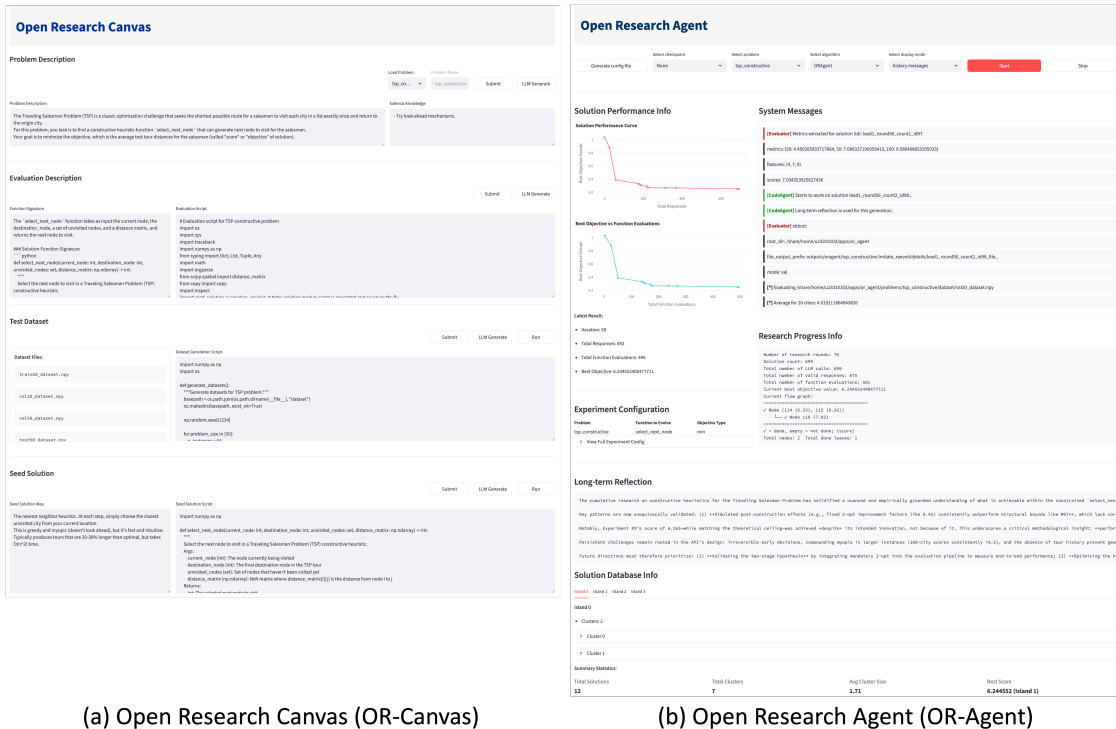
Open Research Canvas

Problem Description

Load Problem
tsp_co...
Problem Name
tsp_constructive
Submit
LLM Generate

Problem Description
The Traveling Salesman Problem (TSP) is a classic optimization challenge that seeks the shortest possible route for a salesman to visit each city in a list exactly once and return to the origin city.
For this problem, you task is to find a constructive heuristic function `select_next_node` that can generate next node to visit for the salesman.
Your goal is to minimize the objective, which is the average test tour distances for the salesman (called "score" or "objective" of solution).

External Knowledge
- Try look-ahead mechanisms.

Evaluation Description

Submit
LLM Generate

Function Signature
The `select_next_node` function takes as input the current node, the destination_node, a set of unvisited nodes, and a distance matrix, and returns the next node to visit.

### Solution Function Signature
```python
def select_next_node(current_node: int, destination_node: int, unvisited_nodes: set, distance_matrix: np.ndarray) -> int:
"""
Select the next node to visit in a Traveling Salesman Problem (TSP) constructive heuristic.

Evaluation Script
# Evaluation script for TSP constructive problem
import os
import sys
import traceback
import numpy as np
from typing import Dict, List, Tuple, Any
import math
import argparse
from scipy.spatial import distance_matrix
from copy import copy
import inspect
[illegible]

Test Dataset

Submit
LLM Generate
Run

Dataset Files:
train80_dataset.npy
val20_dataset.npy
val50_dataset.npy
test50_dataset.npy

Dataset Generation Script
import numpy as np
import os

def generate_datasets():
"""Generate datasets for TSP problem."""
basepath = os.path.join(os.path.dirname(__file__), "dataset")
os.makedirs(basepath, exist_ok=True)

np.random.seed(1234)

for problem_size in [50]:
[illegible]

Seed Solution

Submit
LLM Generate
Run

Seed Solution Idea
The nearest neighbor heuristic. At each step, simply choose the closest unvisited city from your current location.
This is greedy and myopic (doesn't look ahead), but it's fast and intuitive. Typically produces tours that are 20-30% longer than optimal, but takes O(n²) time.

Seed Solution Script
import numpy as np

def select_next_node(current_node: int, destination_node: int, unvisited_nodes: set, distance_matrix: np.ndarray) -> int:
"""
Select the next node to visit in a Traveling Salesman Problem (TSP) constructive heuristic.
Args:
current_node (int): The node currently being visited
destination_node (int): The final destination node in the TSP tour
unvisited_nodes (set): Set of nodes that haven't been visited yet
distance_matrix (np.ndarray): NxN matrix where distance_matrix[i][j] is the distance from node i to j
Returns:
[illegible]

Open Research Agent

Generate config file
Select checkpoint
None
Select problem
tsp_constructive
Select algorithm
ORAgent
Select display mode
history messages
Start
Stop

Solution Performance Info
Solution Performance Curve
Best Objective Overall
Total Responses
Best Objective vs Function Evaluations
Best Objective Overall
Total Function Evaluations

Latest Result:
• Iteration: 59
• Total Responses: 692
• Total Function Evaluations: 496
• Best Objective: 6.244552408477711

System Messages
[Evaluator] Metrics extracted for solution (id): lead1_round56_count1_id97
metrics: {20: 4.450263033717864, 50: 7.066327100059413, 100: 9.508468651105033}
features: (4, 7, 8)
scores: 7.034353929527436
[CodeAgent] Starts to work on solution lead1_round56_count2_id98...
[CodeAgent] Long-term reflection is used for this generation.
[Evaluator] stdout:
root_dir: /share/home/u20333103/apps/or_agent
file_output_prefix: outputs/oragent/tsp_constructive/initial_eeevaluate/lead1_round56_count1_id98_file_
mode: val
[*] Evaluating /share/home/u20333103/apps/or_agent/problems/tsp_constructive/dataset/val20_dataset.npy
[*] Average for 20 cities: 4.019111864943026

Research Progress Info
Number of research rounds: 76
Solution count: 689
Total number of LLM calls: 690
Total number of valid responses: 679
Total number of function evaluations: 501
Current best objective value: 6.244552408477711
Current flow graph:
=======================================
✓ Node [114 (6.33), 115 (6.31)]
└── ✓ Node 118 (7.02)
=======================================
✓ = done, empty = not done; (score)
Total nodes: 2 Total done leaves: 1

Experiment Configuration
Problem | Function to Evolve | Objective Type
tsp_constructive | select_next_node | min
› View Full Experiment Config

Long-term Reflection
The cumulative research on constructive heuristics for the Traveling Salesman Problem has solidified a nuanced and empirically grounded understanding of what is achievable within the constrained `select_nex
Key patterns are now unequivocally validated: (1) **Simulated post-constructive effects (e.g., fixed 2-opt improvement factors like 0.93) consistently outperform structural bounds like MST++, which lack cor
Notably, Experiment #5's score of 6.263—while matching the theoretical ceiling—was achieved *despite* its intended innovation, not because of it. This underscores a critical methodological insight: **perfor
Persistent challenges remain rooted in the API's design: irreversible early decisions, compounding myopia in larger instances (100-city scores consistently >9.5), and the absence of tour history present ge
Future directions must therefore prioritize: (1) **Validating the two-stage hypothesis** by integrating mandatory 2-opt into the evaluation pipeline to measure end-to-end performance; (2) **Optimizing the h

Solution Database Info
Island 0 | Island 1 | Island 2 | Island 3
Island 0
• Clusters: 2
› Cluster 0
› Cluster 1
Summary Statistics:
Total Solutions 12
Total Clusters 7
Avg Cluster Size 1.71
Best Score 6.244552 (Island 1)

(a) Open Research Canvas (OR-Canvas)
(b) Open Research Agent (OR-Agent)